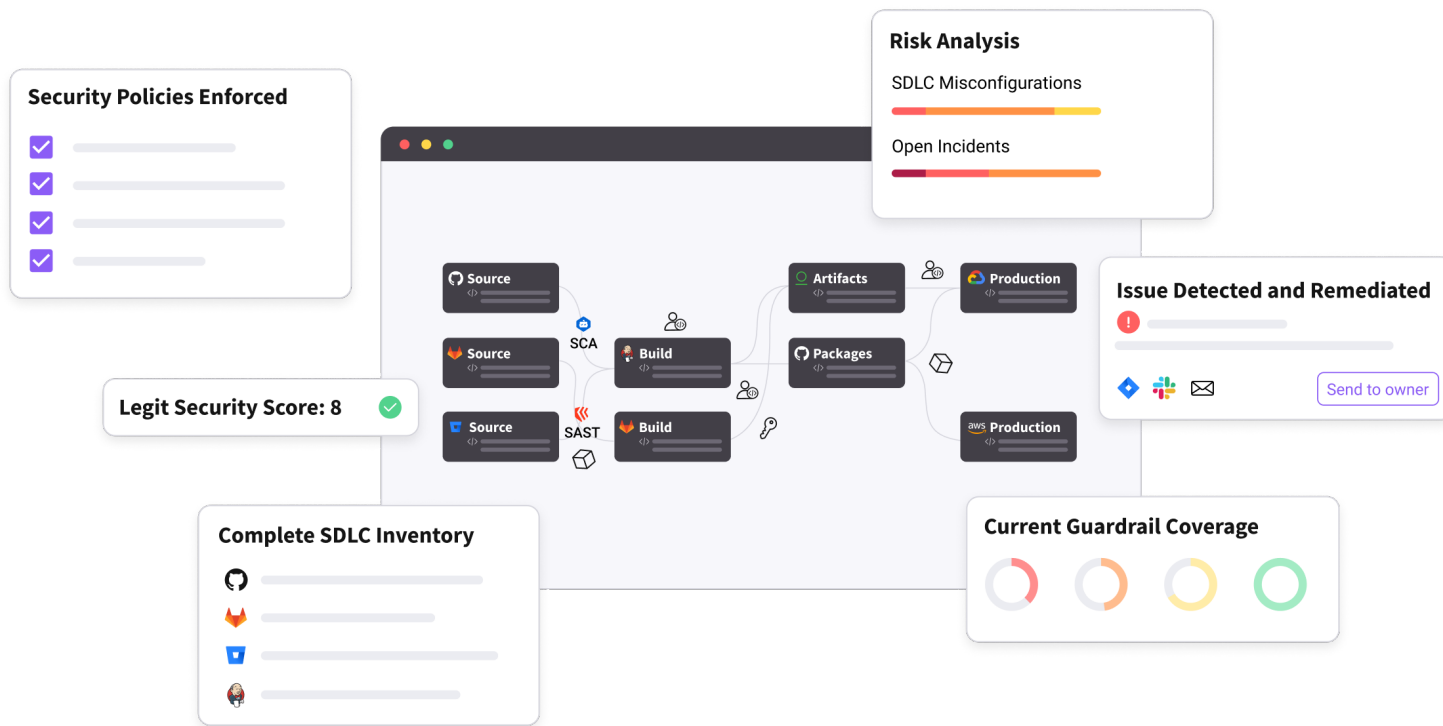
Security Policies Enforced

Risk Analysis

SDLC Misconfigurations

Open Incidents

Source

Source

Source

SCA

SAST

Build

Build

Artifacts

Packages

Production

aws Production

Issue Detected and Remediated

Send to owner

Legit Security Score: 8

Complete SDLC Inventory

Current Guardrail Coverage